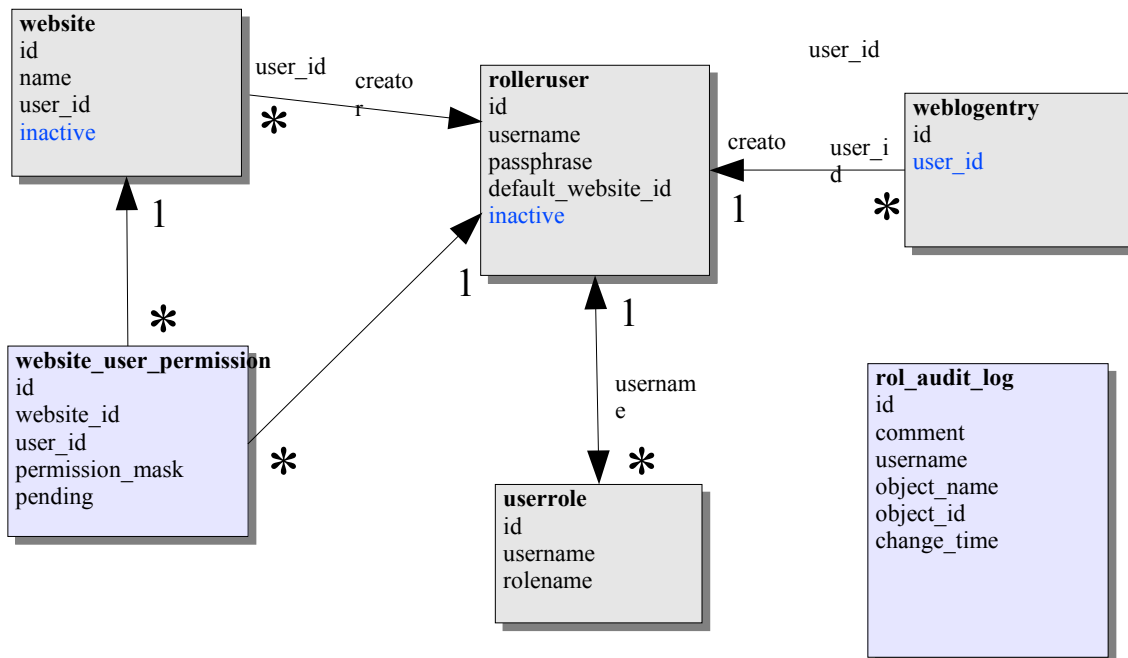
website
id
name
user_id
inactive

user_id

creator

*

1

*

rolleruser
id
username
passphrase
default_website_id
inactive

user_id

weblogentry
id
user_id

creato

user_id

1

*

1

1

website_user_permission
id
website_id
user_id
permission_mask
pending

*

username

*

userrole
id
username
rolename

rol_audit_log
id
comment
username
object_name
object_id
change_time